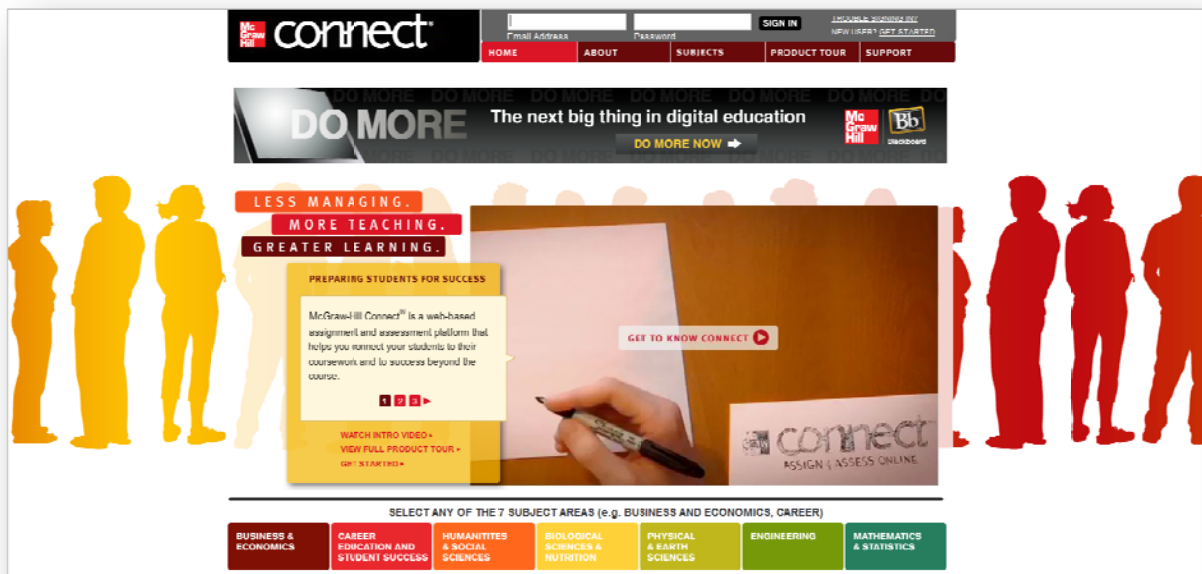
Mc Graw Hill connect®

Email Address
Password
SIGN IN
TROUBLE SIGNING IN?
NEW USER? GET STARTED

HOME
ABOUT
SUBJECTS
PRODUCT TOUR
SUPPORT

DO MORE DO MORE DO MORE DO MORE DO MORE DO MORE DO
DO MORE
The next big thing in digital education
DO MORE NOW
Mc Graw Hill
Bb
Blackboard

LESS MANAGING.
MORE TEACHING.
GREATER LEARNING.

PREPARING STUDENTS FOR SUCCESS

McGraw-Hill Connect® is a web-based assignment and assessment platform that helps you connect your students to their coursework and to success beyond the course.

1 2 3

WATCH INTRO VIDEO ›
VIEW FULL PRODUCT TOUR ›
GET STARTED ›

GET TO KNOW CONNECT

connect
ASSIGN | ASSESS ONLINE

SELECT ANY OF THE 7 SUBJECT AREAS (e.g. BUSINESS AND ECONOMICS, CAREER)

| BUSINESS & ECONOMICS | CAREER EDUCATION AND STUDENT SUCCESS | HUMANITITES & SOCIAL SCIENCES | BIOLOGICAL SCIENCES & NUTRITION | PHYSICAL & EARTH SCIENCES | ENGINEERING | MATHEMATICS & STATISTICS |
|---|---|---|---|---|---|---|